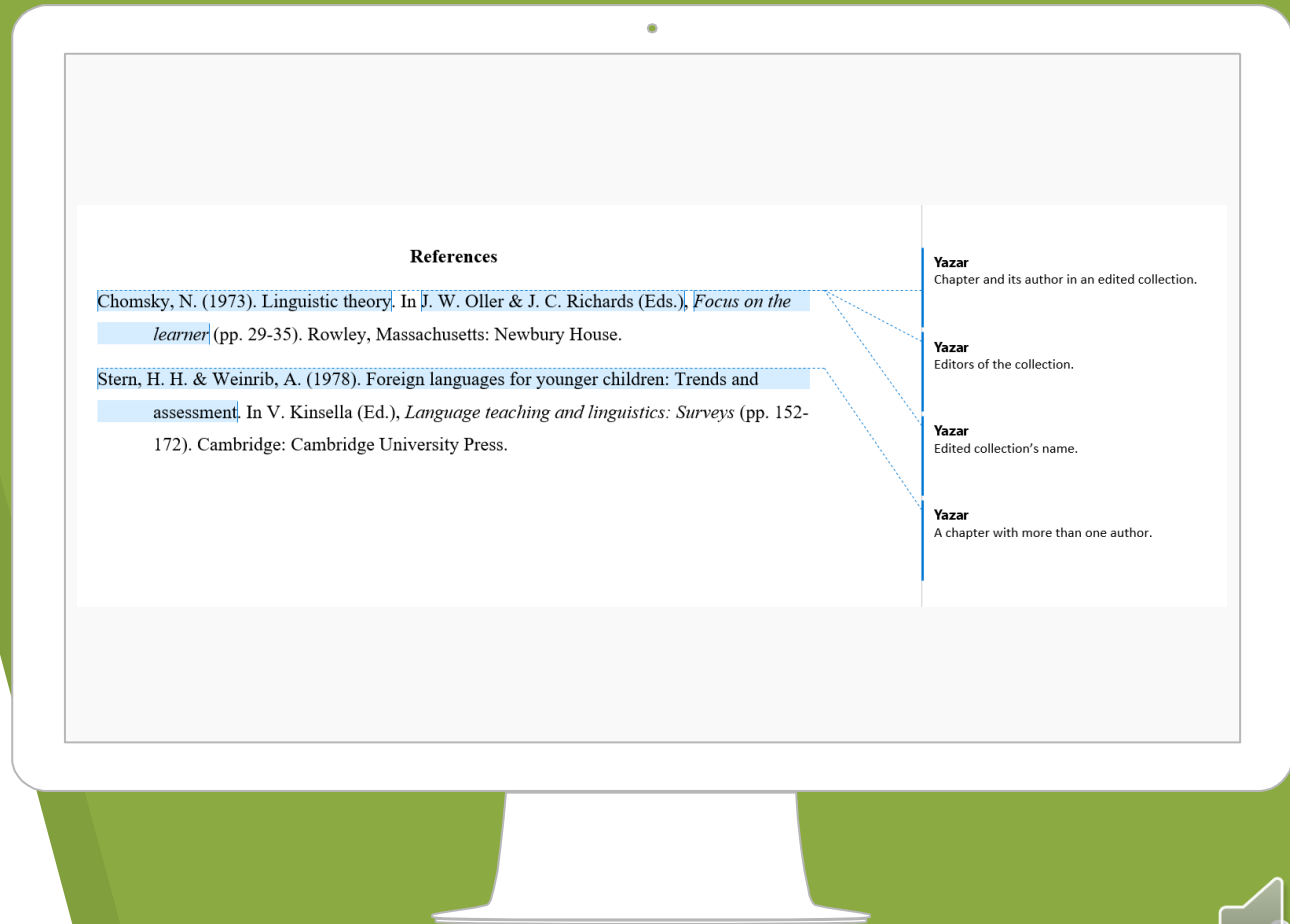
**References**

Chomsky, N. (1973). Linguistic theory. In J. W. Oller & J. C. Richards (Eds.), *Focus on the learner* (pp. 29-35). Rowley, Massachusetts: Newbury House.

Stern, H. H. & Weinrib, A. (1978). Foreign languages for younger children: Trends and assessment. In V. Kinsella (Ed.), *Language teaching and linguistics: Surveys* (pp. 152-172). Cambridge: Cambridge University Press.

**Yazar**
Chapter and its author in an edited collection.

**Yazar**
Editors of the collection.

**Yazar**
Edited collection's name.

**Yazar**
A chapter with more than one author.